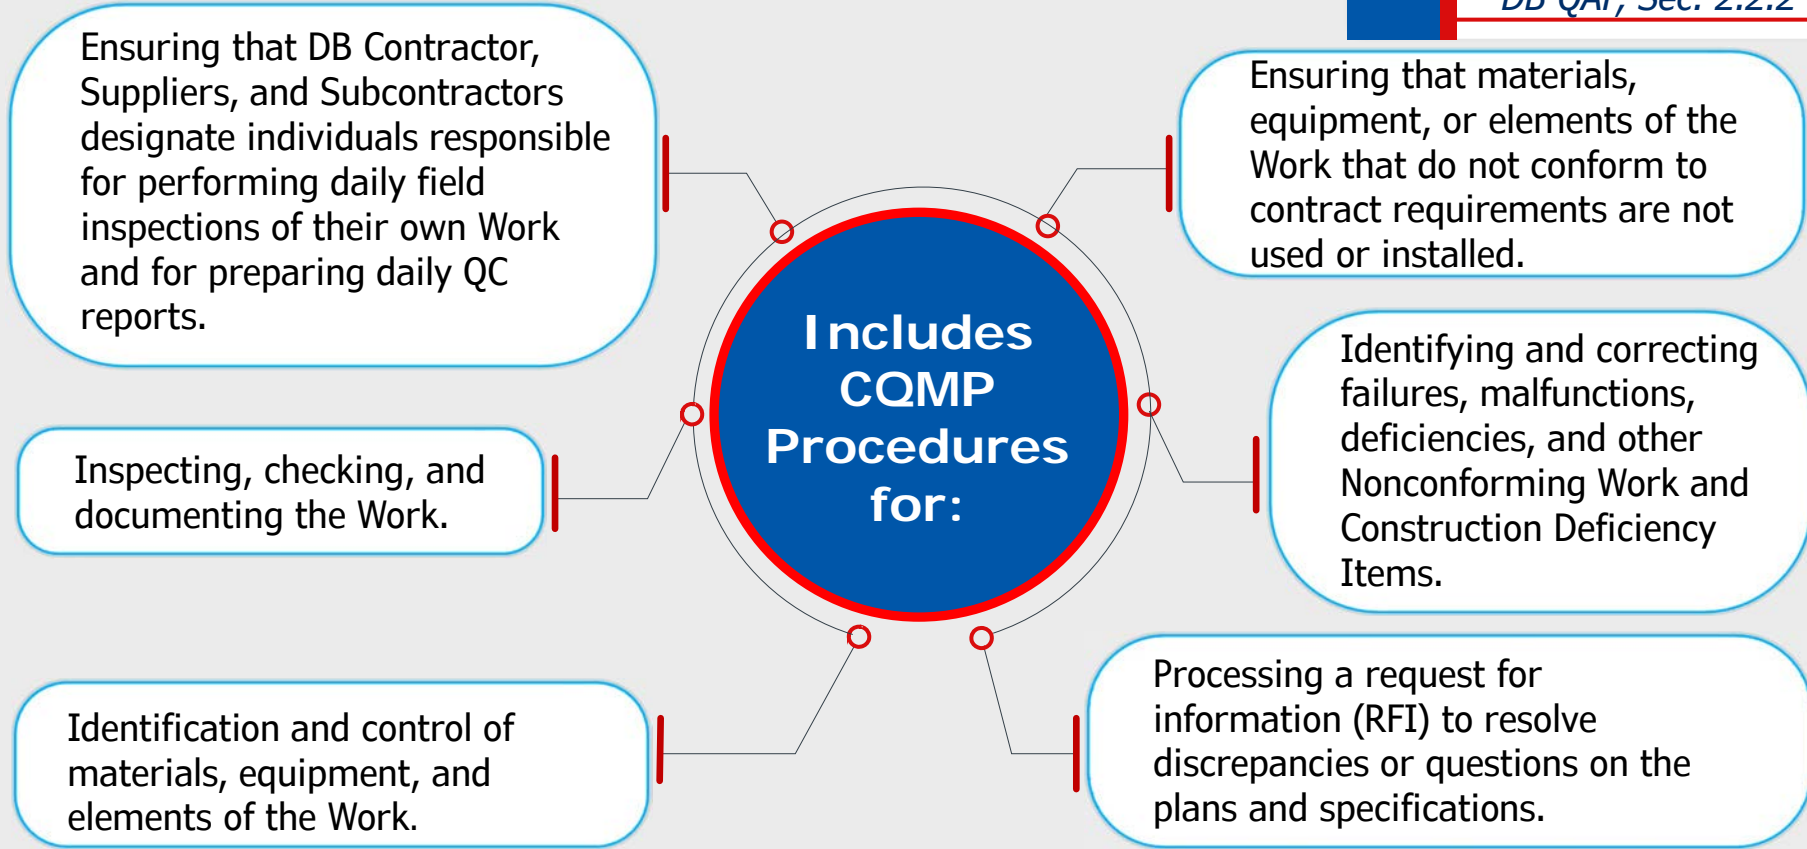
DB QAP, Sec. 2.2.2

Ensuring that DB Contractor, Suppliers, and Subcontractors designate individuals responsible for performing daily field inspections of their own Work and for preparing daily QC reports.

Ensuring that materials, equipment, or elements of the Work that do not conform to contract requirements are not used or installed.

Includes CQMP Procedures for:

Inspecting, checking, and documenting the Work.

Identifying and correcting failures, malfunctions, deficiencies, and other Nonconforming Work and Construction Deficiency Items.

Identification and control of materials, equipment, and elements of the Work.

Processing a request for information (RFI) to resolve discrepancies or questions on the plans and specifications.